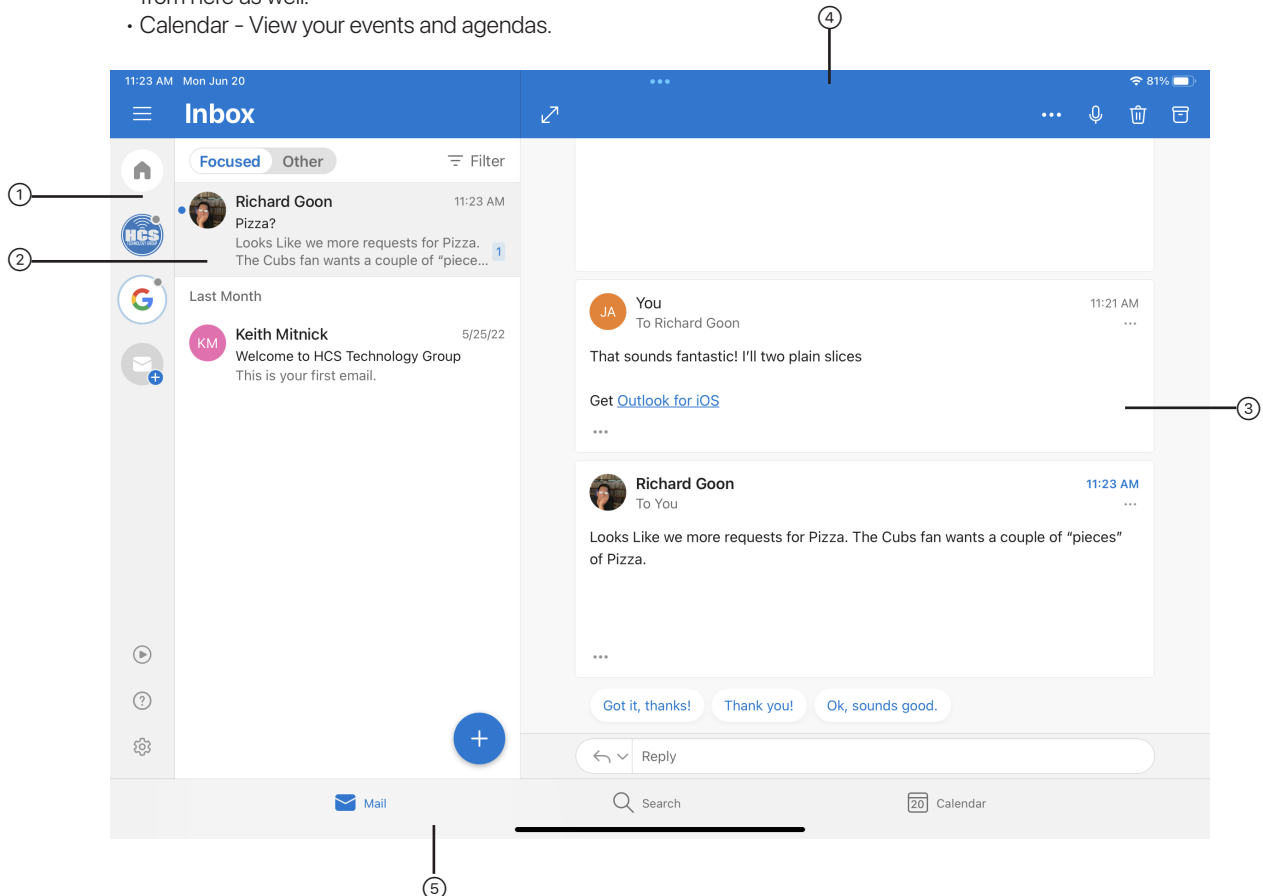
• Calendar - View your events and agendas.

4

11:23 AM Mon Jun 20

81%

Inbox

1

2

Focused Other

Filter

Richard Goon 11:23 AM
Pizza?
Looks Like we more requests for Pizza. The Cubs fan wants a couple of "piece... 1

Last Month

KM Keith Mitnick 5/25/22
Welcome to HCS Technology Group
This is your first email.

JA You 11:21 AM
To Richard Goon

That sounds fantastic! I'll two plain slices

Get Outlook for iOS

3

Richard Goon 11:23 AM
To You

Looks Like we more requests for Pizza. The Cubs fan wants a couple of "pieces" of Pizza.

Got it, thanks! Thank you! Ok, sounds good.

Reply

Mail Search 20 Calendar

5